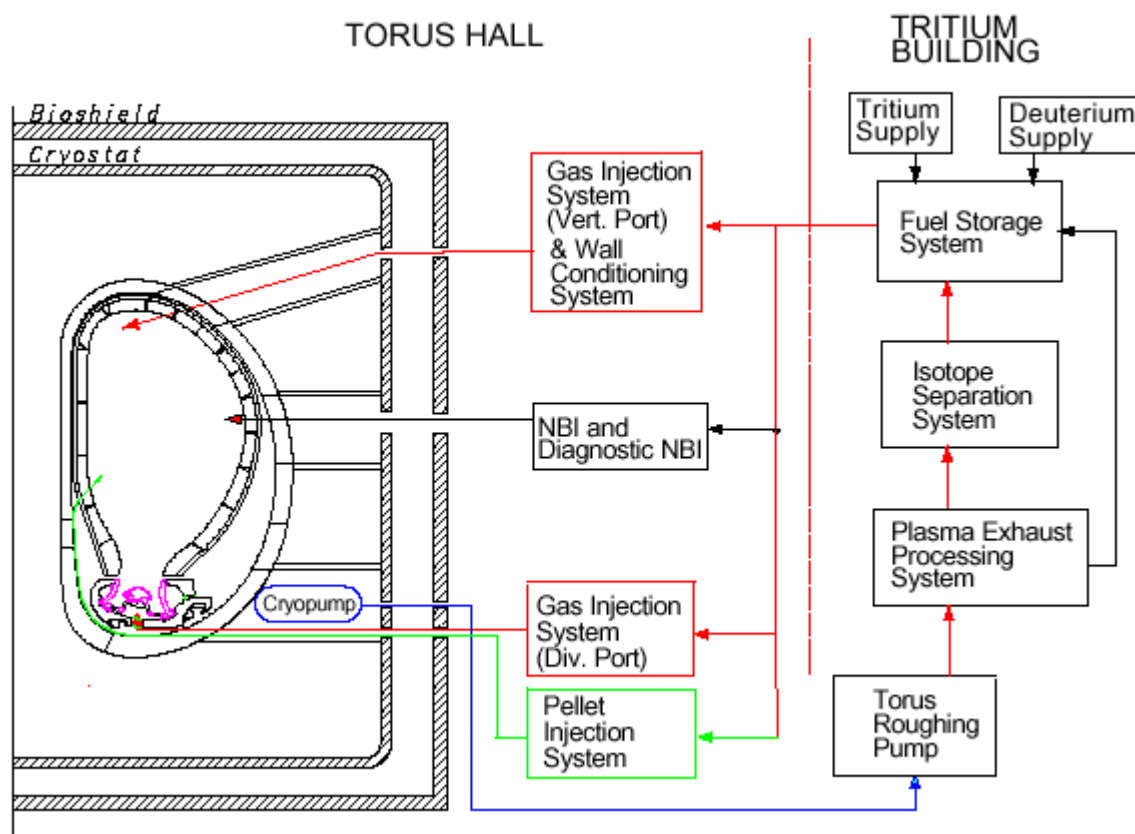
TORUS HALL

TRITIUM BUILDING

Bioshield

Cryostat

Tritium Supply

Deuterium Supply

Gas Injection System (Vert. Port) & Wall Conditioning System

Fuel Storage System

Isotope Separation System

NBI and Diagnostic NBI

Plasma Exhaust Processing System

Cryopump

Gas Injection System (Div. Port)

Pellet Injection System

Torus Roughing Pump